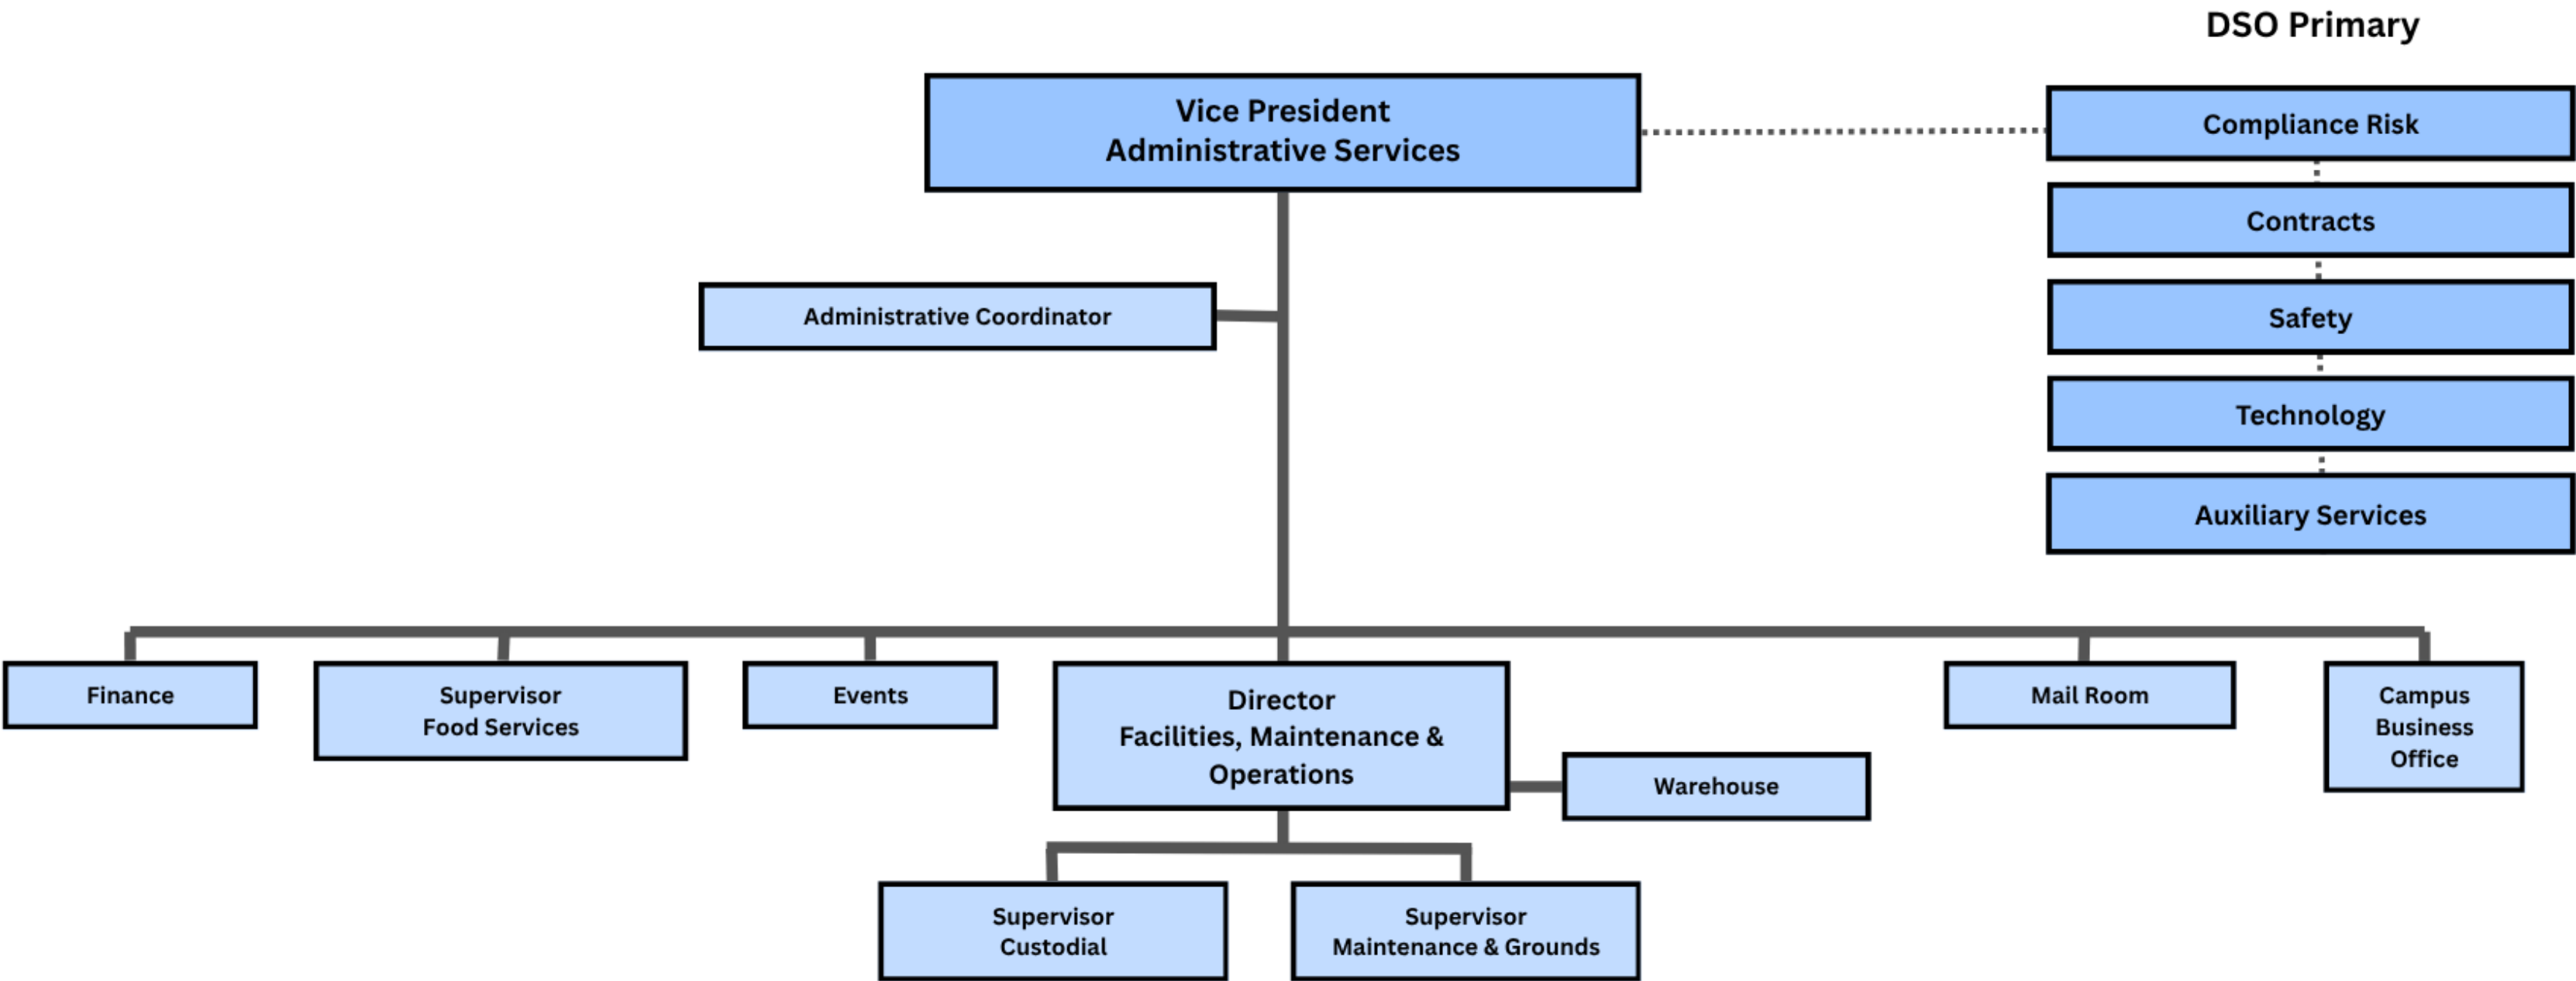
DSO Primary

Vice President
Administrative Services

Compliance Risk

Contracts

Safety

Technology

Auxiliary Services

Administrative Coordinator

Finance

Supervisor
Food Services

Events

Director
Facilities, Maintenance & Operations

Warehouse

Mail Room

Campus Business Office

Supervisor
Custodial

Supervisor
Maintenance & Grounds